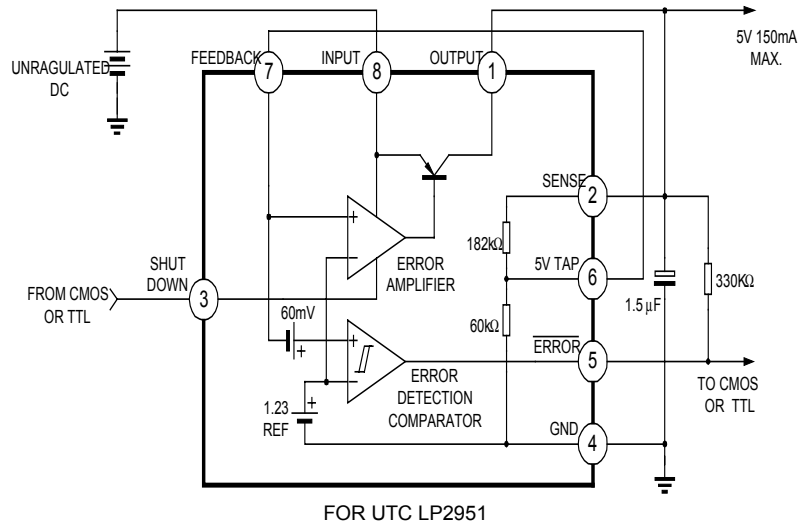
UNRAGULATED DC

FEEDBACK 7
INPUT 8
OUTPUT 1

5V 150mA MAX.

SENSE 2

182kΩ

5V TAP 6

SHUT DOWN 3

FROM CMOS OR TTL

ERROR AMPLIFIER

60mV

+

+

+

60kΩ

$\overline{ERROR}$ 5

1.5 µF

330KΩ

1.23 REF

ERROR DETECTION COMPARATOR

GND 4

TO CMOS OR TTL

FOR UTC LP2951